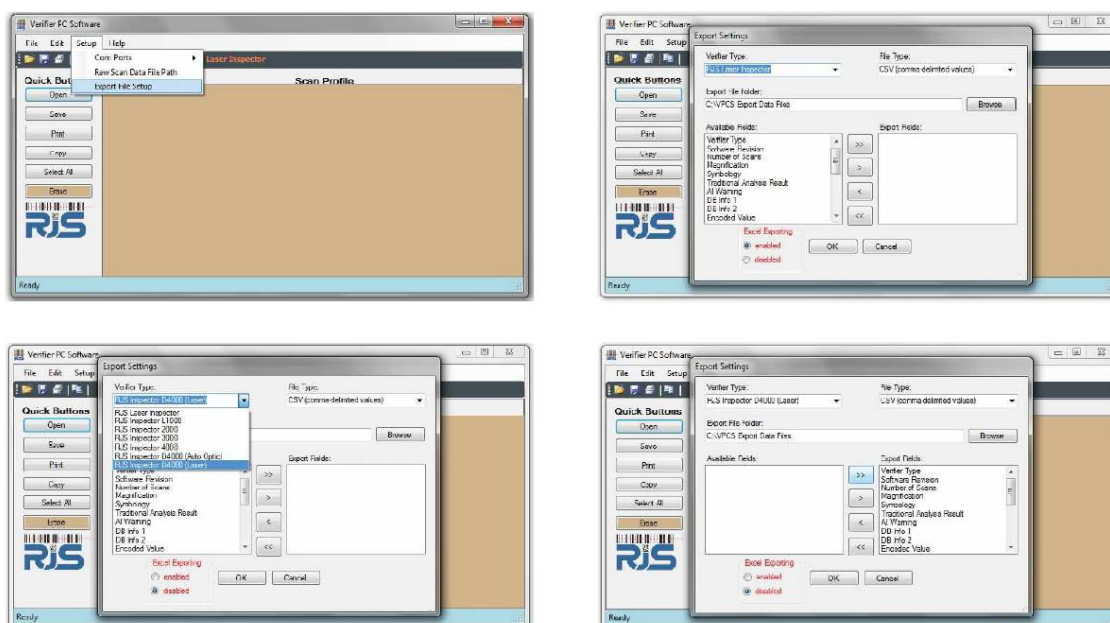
Verifier PC Software
File Edit Setup Help
Com Ports
Raw Scan Data File Path
Export File Setup
Laser Inspector
Quick Butt
Scan Profile
Open
Save
Print
Copy
Select All
Erase
RJS
Ready

Verifier PC Software
File Edit Setup
Export Settings
Verifier Type:
RJS Laser Inspector
File Type:
CSV (comma delimited values)
Export File Folder:
C:\VPCS Export Data Files
Browse
Available Fields:
Verifier Type
Software Revision
Number of Scans
Magnification
Symbology
Traditional Analysis Result
AI Warning
DB Info 1
DB Info 2
Encoded Value
Export Fields:
>>
>
<
<<
Excel Exporting
enabled
disabled
OK
Cancel
Quick Buttons
Open
Save
Print
Copy
Select All
Erase
RJS
Ready

Verifier PC Software
File Edit Setup
Export Settings
Verifier Type:
RJS Inspector D4000 (Laser)
RJS Laser Inspector
RJS Inspector L1000
RJS Inspector 2000
RJS Inspector 3000
RJS Inspector 4000
RJS Inspector D4000 (Auto Optic)
RJS Inspector D4000 (Laser)
Verifier Type
Software Revision
Number of Scans
Magnification
Symbology
Traditional Analysis Result
AI Warning
DB Info 1
DB Info 2
Encoded Value
File Type:
CSV (comma delimited values)
Browse
Export Fields:
>>
>
<
<<
Excel Exporting
enabled
disabled
OK
Cancel
Quick Buttons
Open
Save
Print
Copy
Select All
Erase
RJS
Ready

Verifier PC Software
File Edit Setup
Export Settings
Verifier Type:
RJS Inspector D4000 (Laser)
File Type:
CSV (comma delimited values)
Export File Folder:
C:\VPCS Export Data Files
Browse
Available Fields:
Export Fields:
Verifier Type
Software Revision
Number of Scans
Magnification
Symbology
Traditional Analysis Result
AI Warning
DB Info 1
DB Info 2
Encoded Value
>>
>
<
<<
Excel Exporting
enabled
disabled
OK
Cancel
Quick Buttons
Open
Save
Print
Copy
Select All
Erase
RJS
Ready